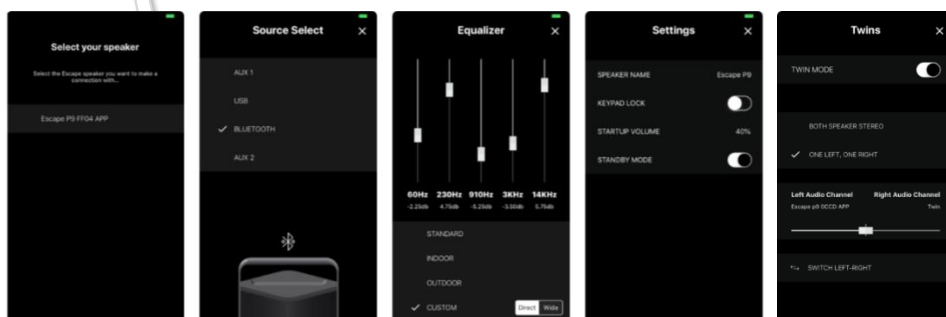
Select your speaker

Select the Escape speaker you want to make a connection with...

Escape P9 FF04 APP

Source Select ×

AUX 1

USB

✓ BLUETOOTH

AUX 2

Equalizer ×

60Hz 230Hz 910Hz 3KHz 14KHz

-2.25db 4.75db -5.25db -3.50db 5.75db

STANDARD

INDOOR

OUTDOOR

✓ CUSTOM

Direct Wide

Settings ×

SPEAKER NAME Escape P9

KEYPAD LOCK

STARTUP VOLUME 40%

STANDBY MODE

Twins ×

TWIN MODE

BOTH SPEAKER STEREO

✓ ONE LEFT, ONE RIGHT

Left Audio Channel Right Audio Channel

Escape p9 0CCD APP Twin

SWITCH LEFT-RIGHT